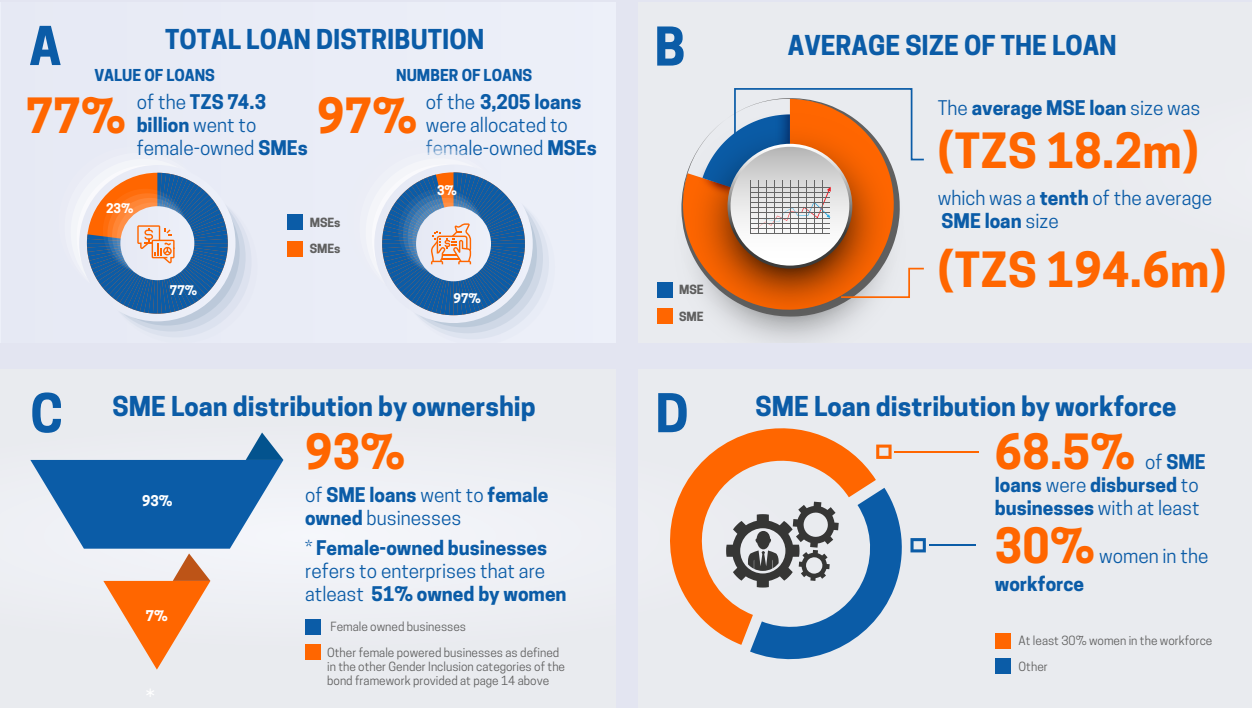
A

TOTAL LOAN DISTRIBUTION

VALUE OF LOANS

77% of the TZS 74.3 billion went to female-owned SMEs

NUMBER OF LOANS

97% of the 3,205 loans were allocated to female-owned MSEs

23%

77%

MSEs

SMEs

3%

97%

B

AVERAGE SIZE OF THE LOAN

The average MSE loan size was

(TZS 18.2m)

which was a tenth of the average SME loan size

(TZS 194.6m)

MSE

SME

C

SME Loan distribution by ownership

93%

of SME loans went to female owned businesses

* Female-owned businesses refers to enterprises that are atleast 51% owned by women

93%

7%

Female owned businesses

Other female powered businesses as defined in the other Gender Inclusion categories of the bond framework provided at page 14 above

*

D

SME Loan distribution by workforce

68.5% of SME loans were disbursed to businesses with at least

30% women in the workforce

At least 30% women in the workforce

Other